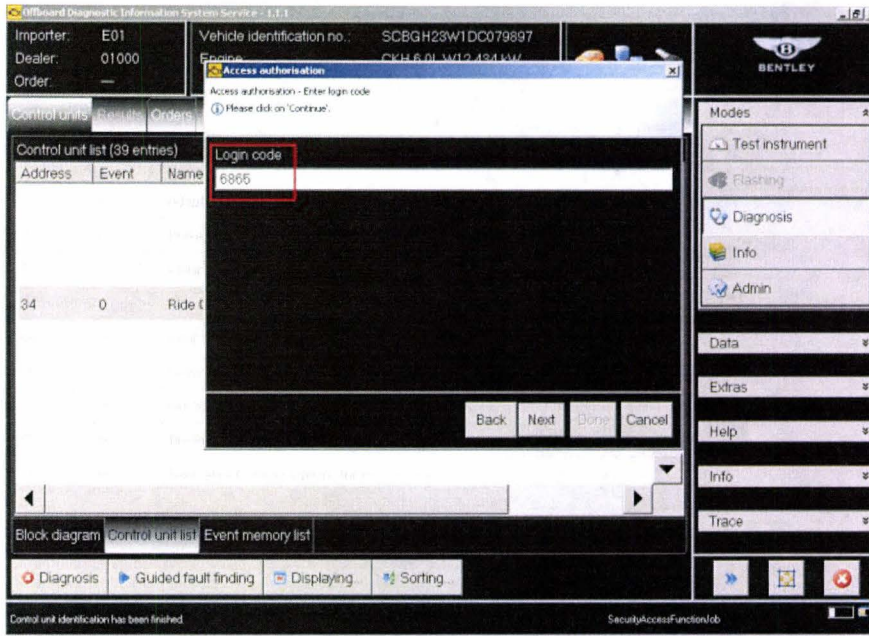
Offboard Diagnostic Information System Service - 1.1.1

Importer: E01
Dealer: 01000
Order: —

Vehicle identification no.: SCBGH23W1DC079897
Engine: CKH 6.0L W12 434 kW

BENTLEY

Access authorisation
Access authorisation - Enter login code
Please click on 'Continue'.

Login code
6865

Back Next Done Cancel

Control units Results Orders

Control unit list (39 entries)

| Address | Event | Name |
|---|---|---|
| 34 | 0 | Ride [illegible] |

Modes
Test instrument
Flashing
Diagnosis
Info
Admin

Data
Extras
Help
Info
Trace

Block diagram Control unit list Event memory list

Diagnosis Guided fault finding Displaying... Sorting...

Control unit identification has been finished. SecurityAccessFunctionJob